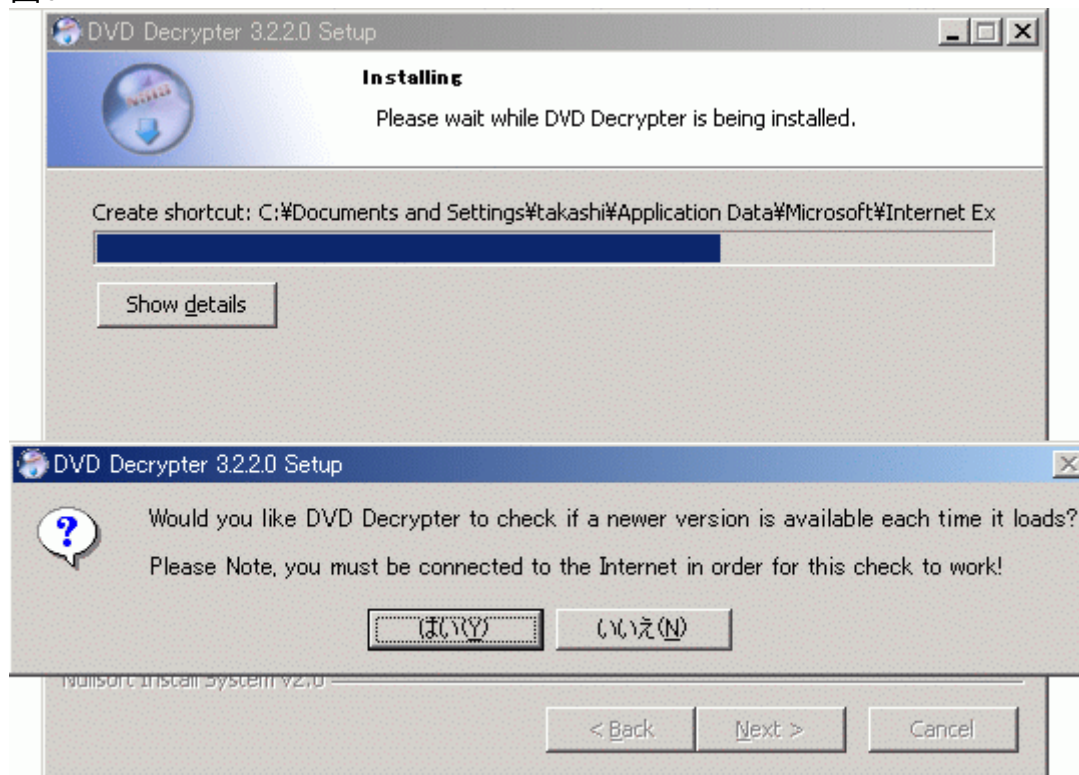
DVD Decrypter 3.2.2.0 Setup

Installing

Please wait while DVD Decrypter is being installed.

Create shortcut: C:¥Documents and Settings¥takashi¥Application Data¥Microsoft¥Internet Ex

Show details

DVD Decrypter 3.2.2.0 Setup

Would you like DVD Decrypter to check if a newer version is available each time it loads?

Please Note, you must be connected to the Internet in order for this check to work!

はい(Y) いいえ(N)

Nullsoft Install System v2.0

< Back Next > Cancel